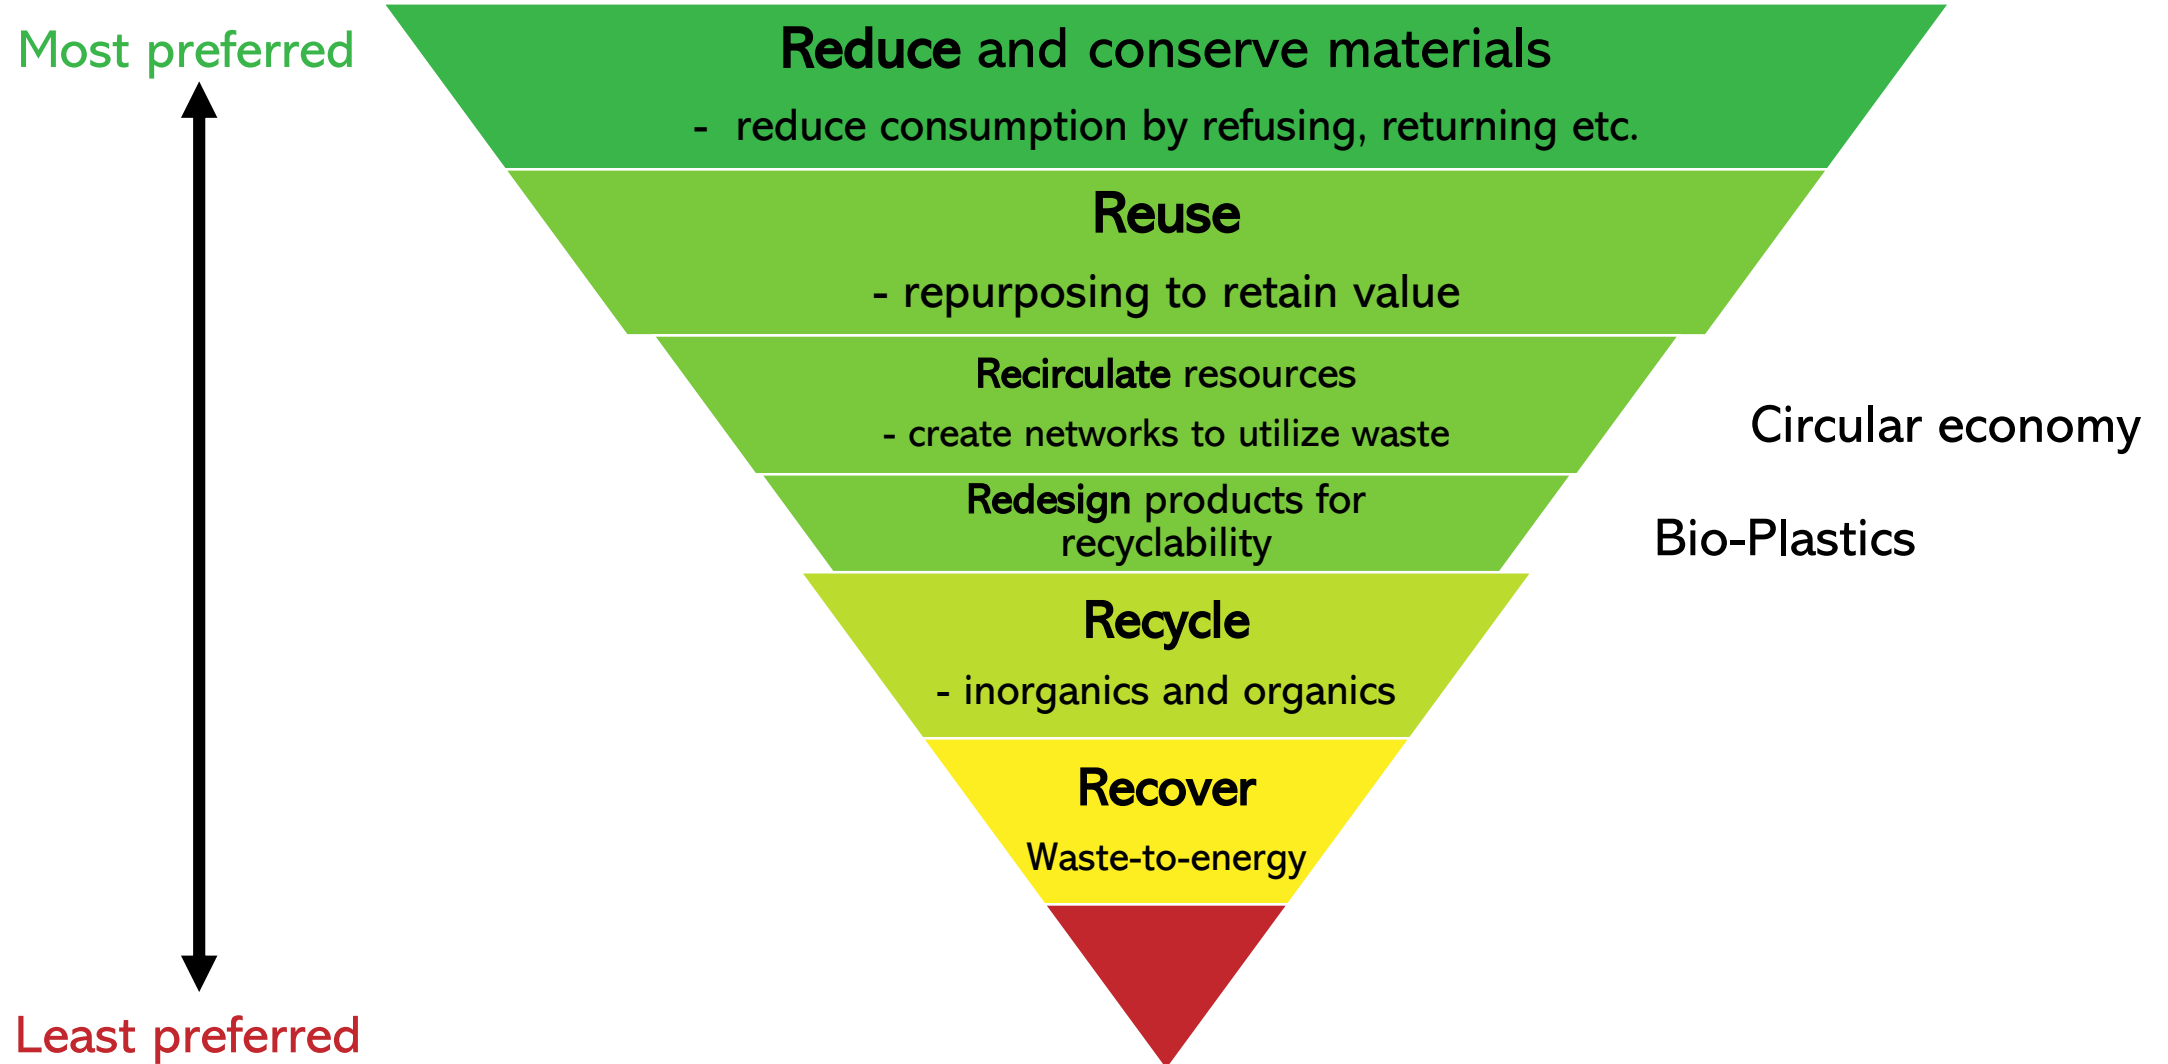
Most preferred

Reduce and conserve materials

- reduce consumption by refusing, returning etc.

Reuse

- repurposing to retain value

Recirculate resources

- create networks to utilize waste

Circular economy

Redesign products for recyclability

Bio-Plastics

Recycle

- inorganics and organics

Recover

Waste-to-energy

Least preferred